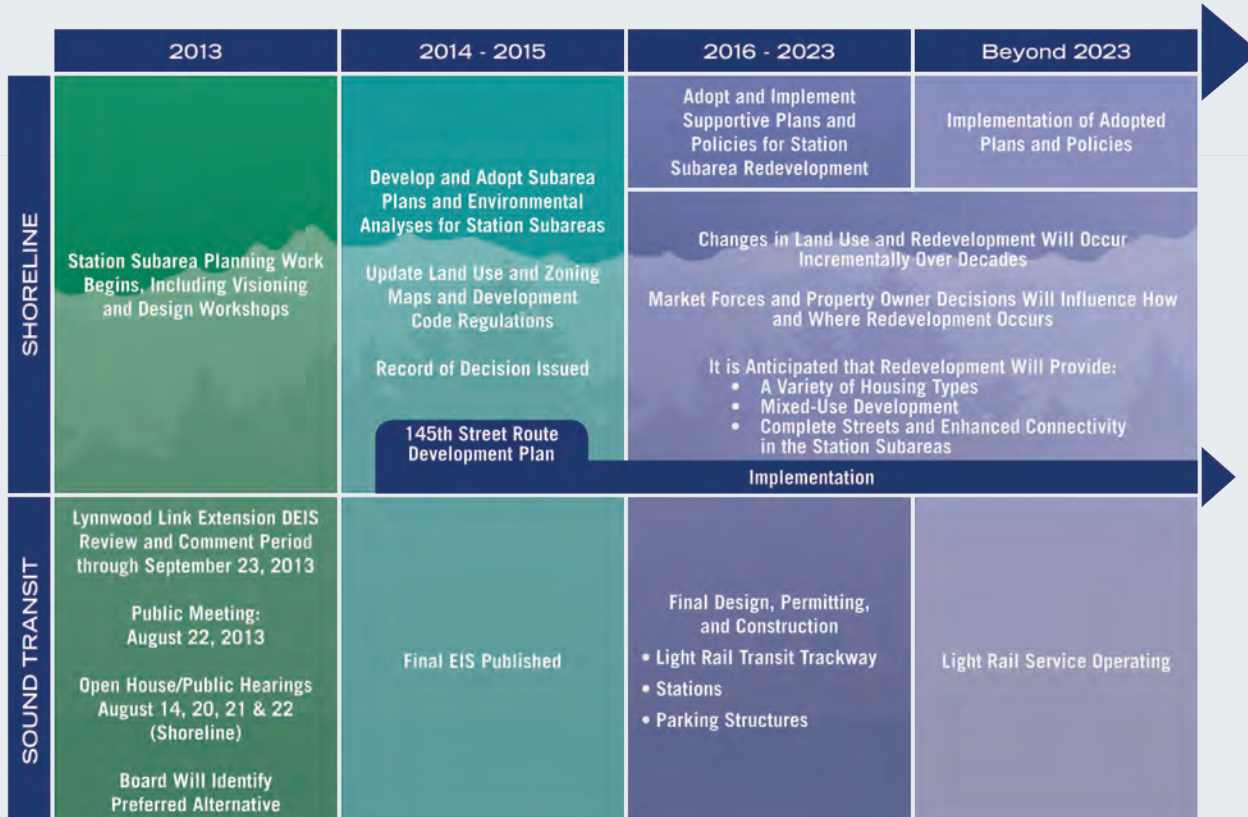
2013

2014 - 2015

2016 - 2023

Beyond 2023

SHORELINE

Station Subarea Planning Work Begins, Including Visioning and Design Workshops

Develop and Adopt Subarea Plans and Environmental Analyses for Station Subareas

Update Land Use and Zoning Maps and Development Code Regulations

Record of Decision Issued

145th Street Route Development Plan

Adopt and Implement Supportive Plans and Policies for Station Subarea Redevelopment

Implementation of Adopted Plans and Policies

Changes in Land Use and Redevelopment Will Occur Incrementally Over Decades

Market Forces and Property Owner Decisions Will Influence How and Where Redevelopment Occurs

It is Anticipated that Redevelopment Will Provide:
• A Variety of Housing Types
• Mixed-Use Development
• Complete Streets and Enhanced Connectivity in the Station Subareas

Implementation

SOUND TRANSIT

Lynnwood Link Extension DEIS Review and Comment Period through September 23, 2013

Public Meeting: August 22, 2013

Open House/Public Hearings August 14, 20, 21 & 22 (Shoreline)

Board Will Identify Preferred Alternative

Final EIS Published

Final Design, Permitting, and Construction
• Light Rail Transit Trackway
• Stations
• Parking Structures

Light Rail Service Operating